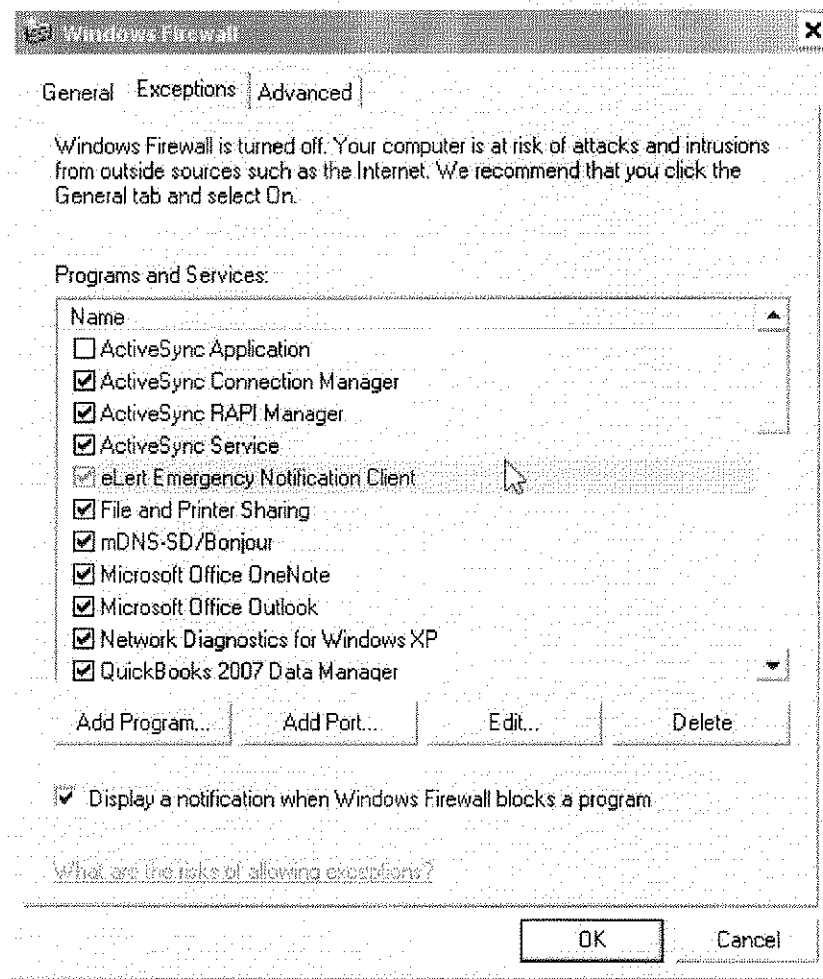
Windows Firewall

General Exceptions Advanced

Windows Firewall is turned off. Your computer is at risk of attacks and intrusions from outside sources such as the Internet. We recommend that you click the General tab and select On.

Programs and Services:

Name
☐ ActiveSync Application
☑ ActiveSync Connection Manager
☑ ActiveSync RAPI Manager
☑ ActiveSync Service
☑ eLert Emergency Notification Client
☑ File and Printer Sharing
☑ mDNS-SD/Bonjour
☑ Microsoft Office OneNote
☑ Microsoft Office Outlook
☑ Network Diagnostics for Windows XP
☑ QuickBooks 2007 Data Manager

Add Program... Add Port... Edit... Delete

☑ Display a notification when Windows Firewall blocks a program

What are the risks of allowing exceptions?

OK Cancel